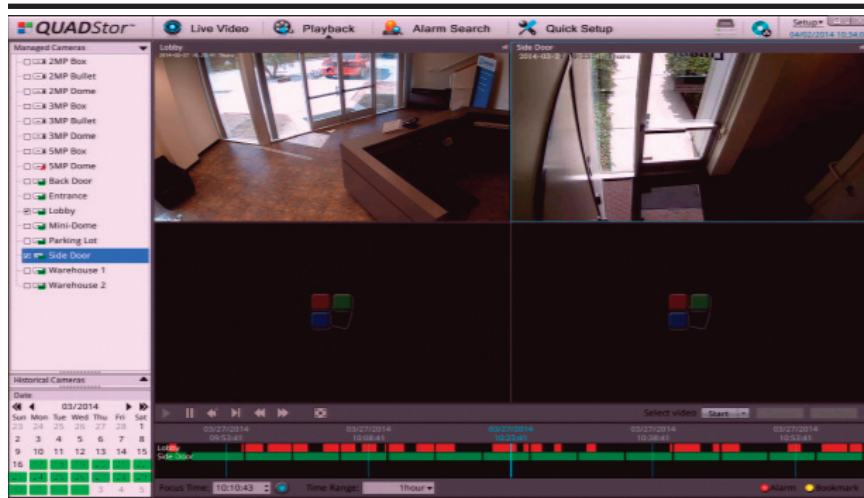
QUADStor Live Video Playback Alarm Search Quick Setup Setup 04/02/2014 10:54

Managed Cameras
2MP Box
2MP Bullet
2MP Dome
3MP Box
3MP Bullet
3MP Dome
5MP Box
5MP Dome
Back Door
Entrance
Lobby
Mini-Dome
Parking Lot
Side Door
Warehouse 1
Warehouse 2

Historical Cameras
Date
03/2014
| Sun | Mon | Tue | Wed | Thu | Fri | Sat |
|---|---|---|---|---|---|---|
| 23 | 24 | 25 | 26 | 27 | 28 | 1 |
| 2 | 3 | 4 | 5 | 6 | 7 | 8 |
| 9 | 10 | 11 | 12 | 13 | 14 | 15 |
| 16 | | | | | | |
| | | | | | 4 | 5 |

Lobby
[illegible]
Side Door
2014-03-2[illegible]

Select video: Start

03/27/2014 09:53:41
03/27/2014 10:08:41
03/27/2014 10:23:41
03/27/2014 10:38:41
03/27/2014 10:53:41

Lobby
Side Door

Focus Time: 10:10:43 Time Range: 1hour

Alarm Bookmark